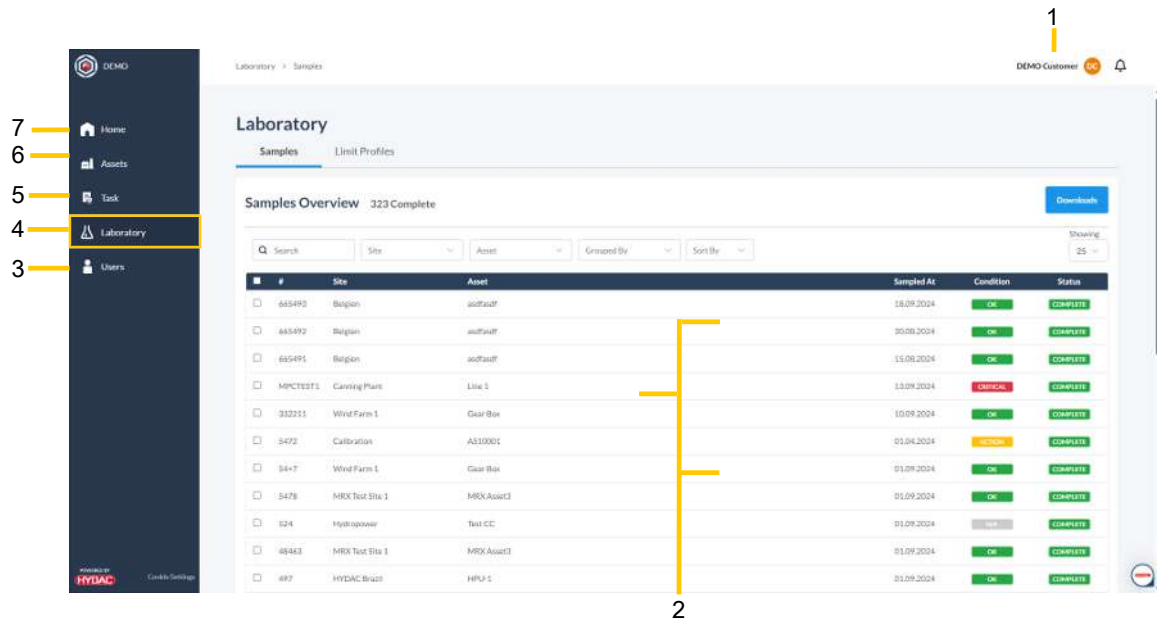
1

DEMO

Laboratory > Samples

DEMO Customer DC

7 Home
6 Assets
5 Task
4 Laboratory
3 Users

Laboratory

Samples Limit Profiles

Samples Overview 323 Complete

Downloads

Search Site Asset Grouped By Sort By

Showing 25

| # | Site | Asset | Sampled At | Condition | Status |
|---|---|---|---|---|---|
| 665493 | Belgien | asdfasdf | 18.09.2024 | OK | COMPLETE |
| 665492 | Belgien | asdfasdf | 20.08.2024 | OK | COMPLETE |
| 665491 | Belgien | asdfasdf | 15.08.2024 | OK | COMPLETE |
| MPCTEST1 | Canning Plant | Line 1 | 13.09.2024 | CRITICAL | COMPLETE |
| 332211 | Wind Farm 1 | Gear Box | 10.09.2024 | OK | COMPLETE |
| 5472 | Calibration | AS10001 | 01.04.2024 | ACTION | COMPLETE |
| 54+7 | Wind Farm 1 | Gear Box | 01.09.2024 | OK | COMPLETE |
| 5478 | MRX Test Site 1 | MRX Asset3 | 01.09.2024 | OK | COMPLETE |
| 524 | Hydropower | Test CC | 01.09.2024 | N/A | COMPLETE |
| 48463 | MRX Test Site 1 | MRX Asset3 | 01.09.2024 | OK | COMPLETE |
| 497 | HYDAC Brazil | HPU-1 | 01.09.2024 | OK | COMPLETE |

POWERED BY HYDAC Cookie Settings

2